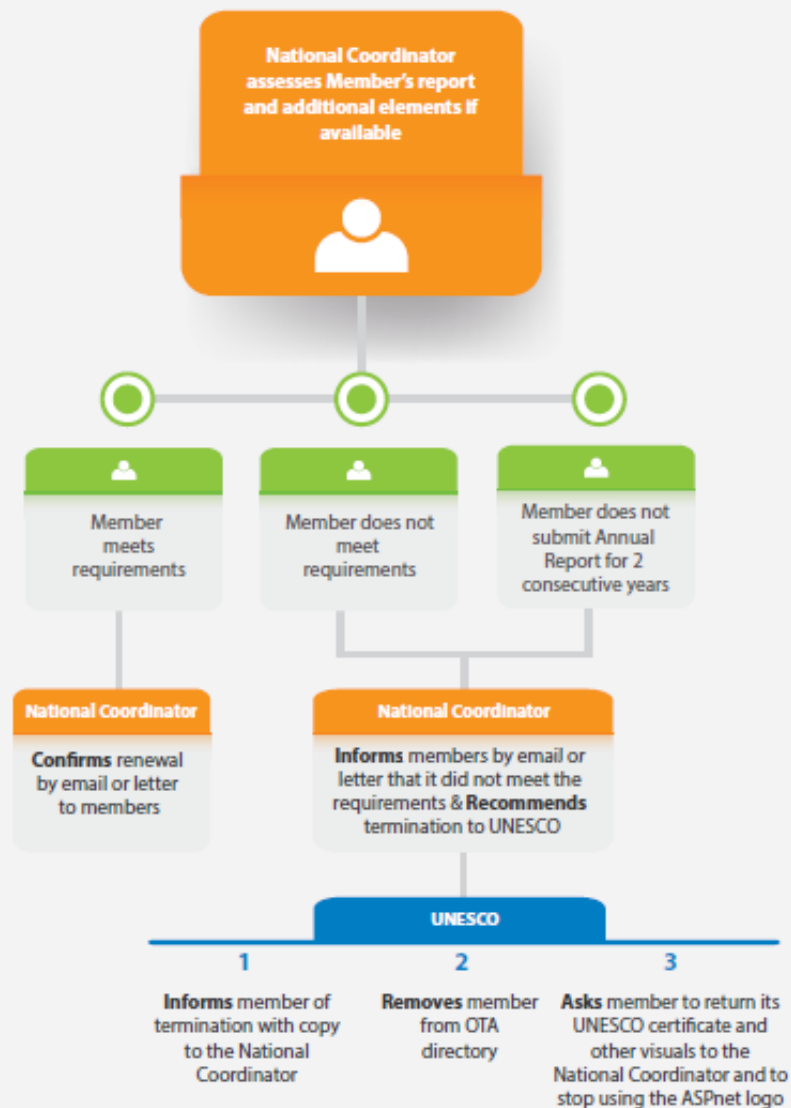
National Coordinator assesses Member's report and additional elements if available

Member meets requirements

Member does not meet requirements

Member does not submit Annual Report for 2 consecutive years

National Coordinator

**Confirms** renewal by email or letter to members

National Coordinator

**Informs** members by email or letter that it did not meet the requirements & **Recommends** termination to UNESCO

UNESCO

1

**Informs** member of termination with copy to the National Coordinator

2

**Removes** member from OTA directory

3

**Asks** member to return its UNESCO certificate and other visuals to the National Coordinator and to stop using the ASPnet logo